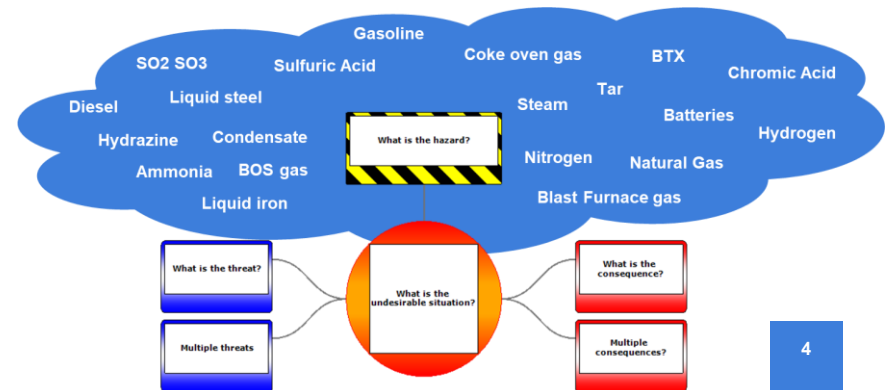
Gasoline

SO2 SO3

Sulfuric Acid

Coke oven gas

BTX

Chromic Acid

Tar

Diesel

Liquid steel

Steam

Batteries

Hydrogen

Hydrazine

Condensate

What is the hazard?

Nitrogen

Natural Gas

Ammonia

BOS gas

Blast Furnace gas

Liquid iron

What is the threat?

What is the undesirable situation?

What is the consequence?

Multiple threats

Multiple consequences?

4